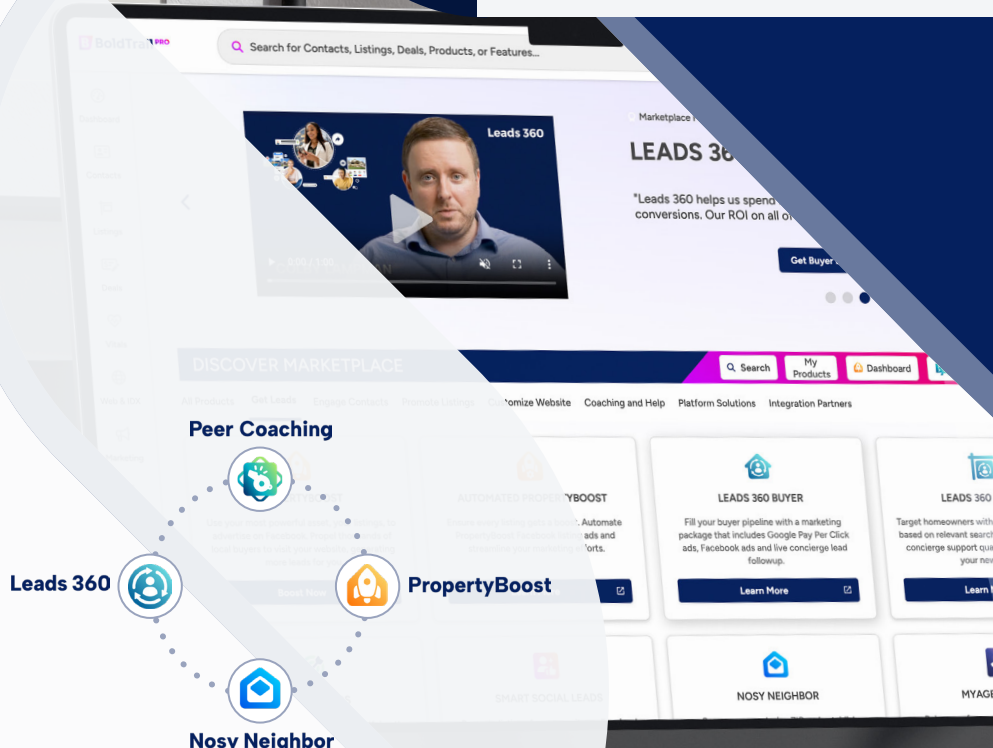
BoldTrail PRO

Search for Contacts, Listings, Deals, Products, or Features...

Leads 360

0:00 / 1:00

Marketplace

LEADS 36

"Leads 360 helps us spend conversions. Our ROI on all o

Get Buyer

DISCOVER MARKETPLACE

Search

My Products

Dashboard

All Products Get Leads Engage Contacts Promote Listings Customize Website Coaching and Help Platform Solutions Integration Partners

AUTOMATED PROPERTYBOOST

LEADS 360 BUYER

Fill your buyer pipeline with a marketing package that includes Google Pay Per Click ads, Facebook ads and live concierge lead followup.

Learn More

LEADS 36

Target homeowners with based on relevant search concierge support qua your new

Learn

SMART SOCIAL LEADS

NOSY NEIGHBOR

MYAGE

Peer Coaching

Leads 360

PropertyBoost

Nosy Neighbor